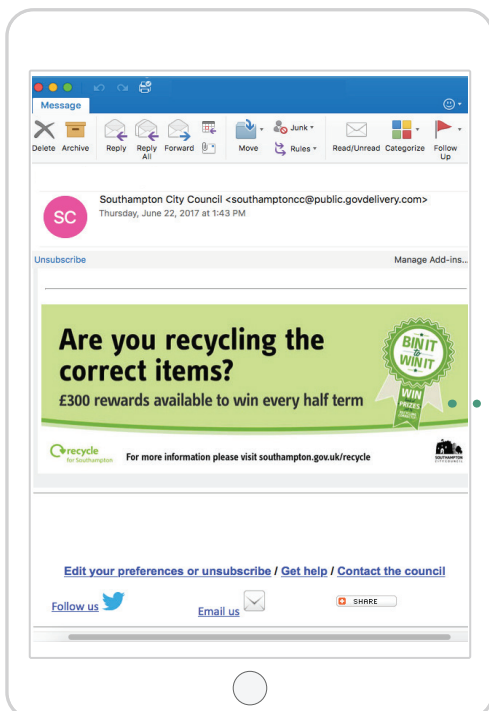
Message

Delete Archive Reply Reply All Forward Move Junk Rules Read/Unread Categorize Follow Up

SC

Southampton City Council <southamptoncc@public.govdelivery.com>
Thursday, June 22, 2017 at 1:43 PM

Unsubscribe

Manage Add-ins...

Are you recycling the correct items?

£300 rewards available to win every half term

BIN IT to WIN IT

WIN PRIZES

recycle for Southampton

For more information please visit southampton.gov.uk/recycle

SOUTHAMPTON CITY COUNCIL

Edit your preferences or unsubscribe / Get help / Contact the council

Follow us

Email us

SHARE